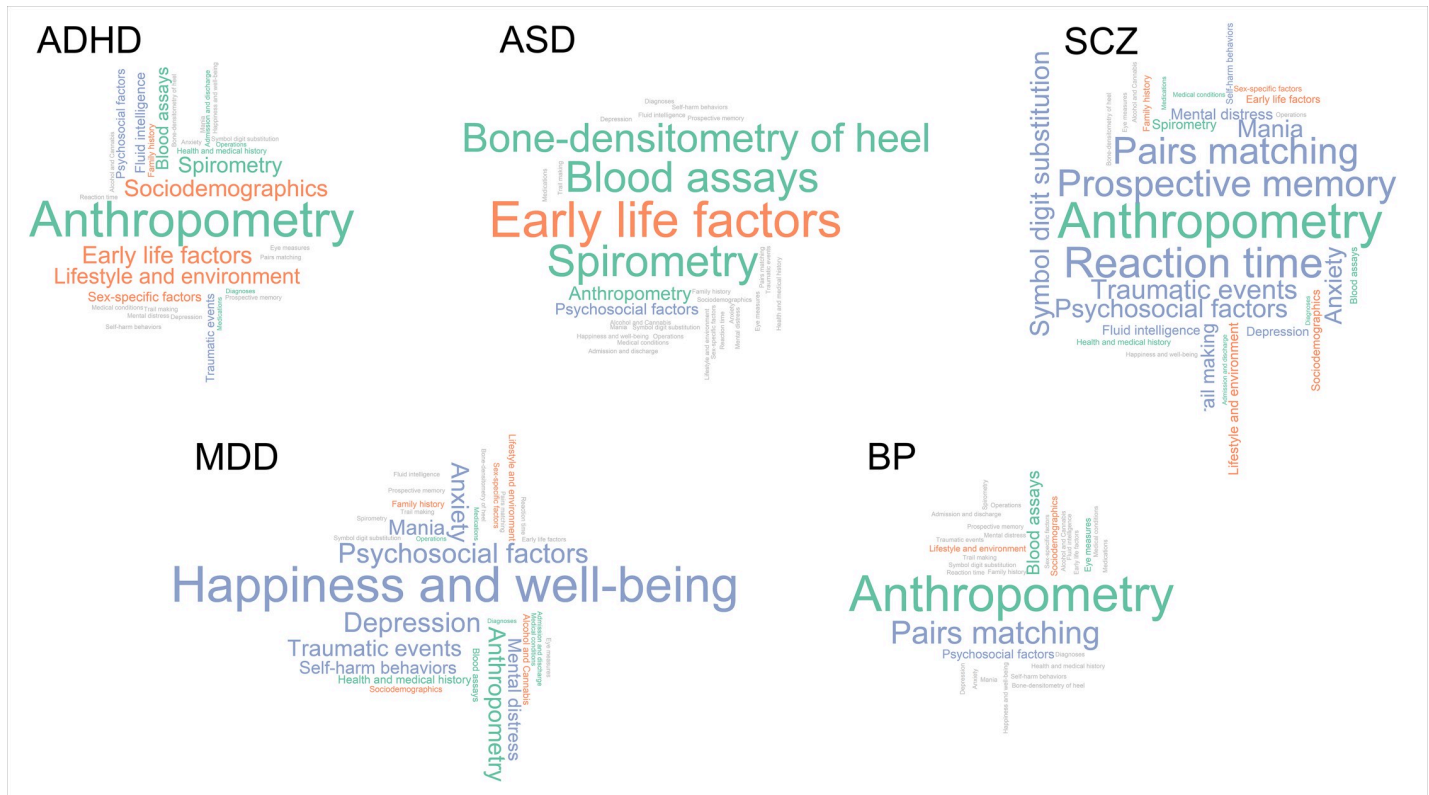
ADHD

Psychosocial factors
Fluid intelligence
Family history
Blood assays
Bone-densitometry of heel
Mania
Admission and discharge
Happiness and well-being
Alcohol and Cannabis
Anxiety
Symbol digit substitution
Operations
Health and medical history
Spirometry
Reaction time
Sociodemographics
Anthropometry
Early life factors
Eye measures
Pairs matching
Lifestyle and environment
Sex-specific factors
Diagnoses
Prospective memory
Medical conditions
Trail making
Mental distress
Depression
Traumatic events
Medications
Self-harm behaviors

ASD

Diagnoses
Self-harm behaviors
Depression
Fluid intelligence
Prospective memory
Bone-densitometry of heel
Trail making
Medications
Blood assays
Early life factors
Spirometry
Pairs matching
Traumatic events
Anthropometry
Family history
Mania
Sociodemographics
Psychosocial factors
Alcohol and Cannabis
Symbol digit substitution
Lifestyle and environment
Sex-specific factors
Reaction time
Anxiety
Mental distress
Eye measures
Health and medical history
Happiness and well-being
Operations
Medical conditions
Admission and discharge

SCZ

Symbol digit substitution
Self-harm behaviors
Bone-densitometry of heel
Alcohol and Cannabis
Eye measures
Family history
Medical conditions
Medications
Sex-specific factors
Early life factors
Mental distress
Operations
Spirometry
Mania
Pairs matching
Prospective memory
Anthropometry
Reaction time
Anxiety
Blood assays
Traumatic events
Psychosocial factors
Diagnoses
Sociodemographics
Fluid intelligence
Depression
Health and medical history
Happiness and well-being
'ail making
Admission and discharge
Lifestyle and environment

MDD

Fluid intelligence
Prospective memory
Family history
Trail making
Spirometry
Symbol digit substitution
Operations
Mania
Anxiety
Bone-densitometry of heel
Medications
Sex-specific factors
Lifestyle and environment
Pairs matching
Reaction time
Early life factors
Psychosocial factors
Happiness and well-being
Depression
Diagnoses
Admission and discharge
Eye measures
Traumatic events
Self-harm behaviors
Health and medical history
Sociodemographics
Blood assays
Anthropometry
Alcohol and Cannabis
Medical conditions
Mental distress

BP

Spirometry
Operations
Admission and discharge
Prospective memory
Mental distress
Traumatic events
Lifestyle and environment
Trail making
Symbol digit substitution
Reaction time
Family history
Blood assays
Sex-specific factors
Sociodemographics
Alcohol and Cannabis
Fluid intelligence
Early life factors
Eye measures
Medical conditions
Medications
Anthropometry
Pairs matching
Psychosocial factors
Diagnoses
Health and medical history
Self-harm behaviors
Bone-densitometry of heel
Depression
Anxiety
Mania
Happiness and well-being